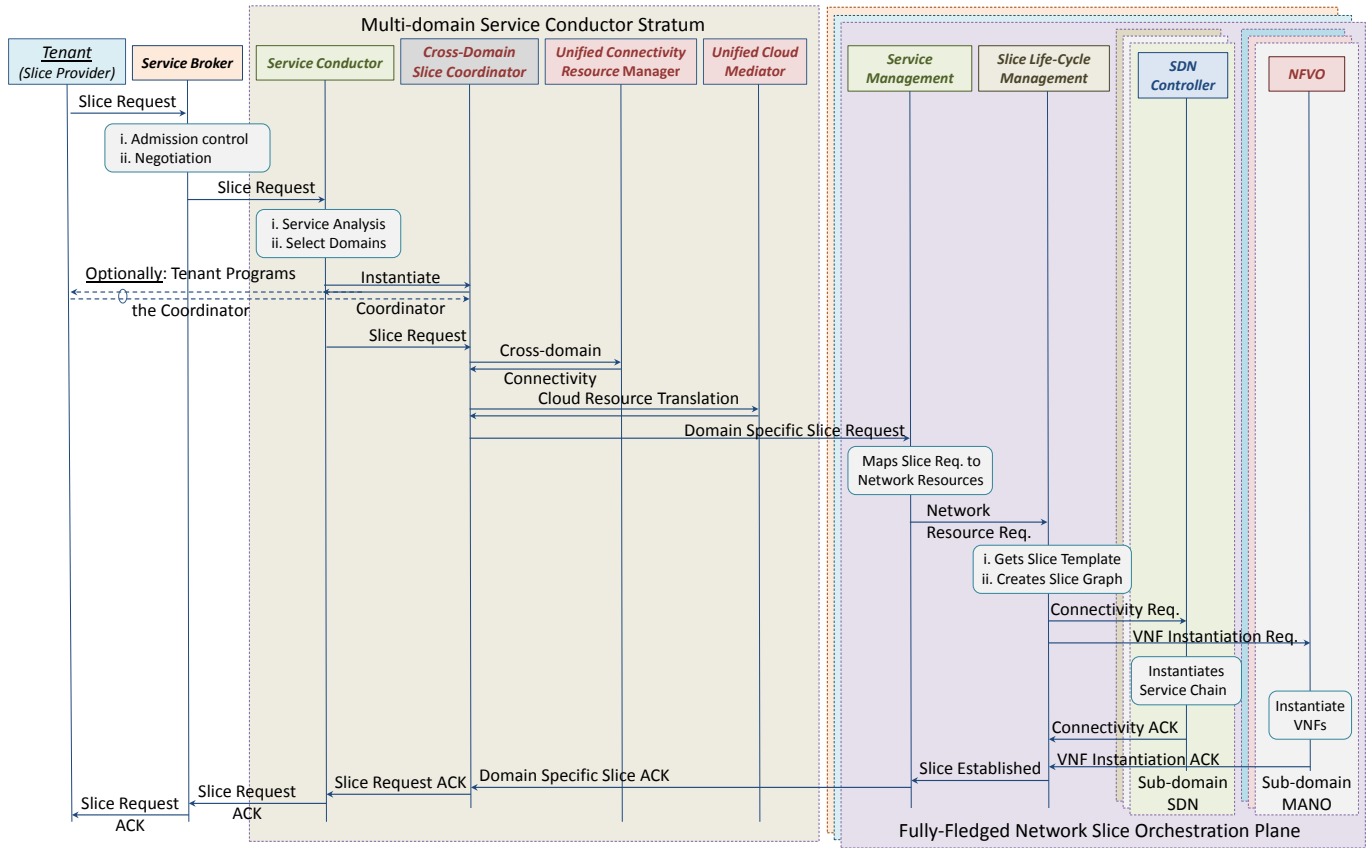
Multi-domain Service Conductor Stratum

Tenant
(Slice Provider)

Service Broker

Service Conductor

Cross-Domain Slice Coordinator

Unified Connectivity Resource Manager

Unified Cloud Mediator

Service Management

Slice Life-Cycle Management

SDN Controller

NFVO

Slice Request

i. Admission control
ii. Negotiation

Slice Request

i. Service Analysis
ii. Select Domains

Optionally: Tenant Programs the Coordinator

Instantiate Coordinator

Slice Request

Cross-domain Connectivity

Cloud Resource Translation

Domain Specific Slice Request

Maps Slice Req. to Network Resources

Network Resource Req.

i. Gets Slice Template
ii. Creates Slice Graph

Connectivity Req.

VNF Instantiation Req.

Instantiates Service Chain

Instantiate VNFs

Connectivity ACK

VNF Instantiation ACK

Slice Established

Domain Specific Slice ACK

Slice Request ACK

Slice Request ACK

Slice Request ACK

Sub-domain SDN

Sub-domain MANO

Fully-Fledged Network Slice Orchestration Plane